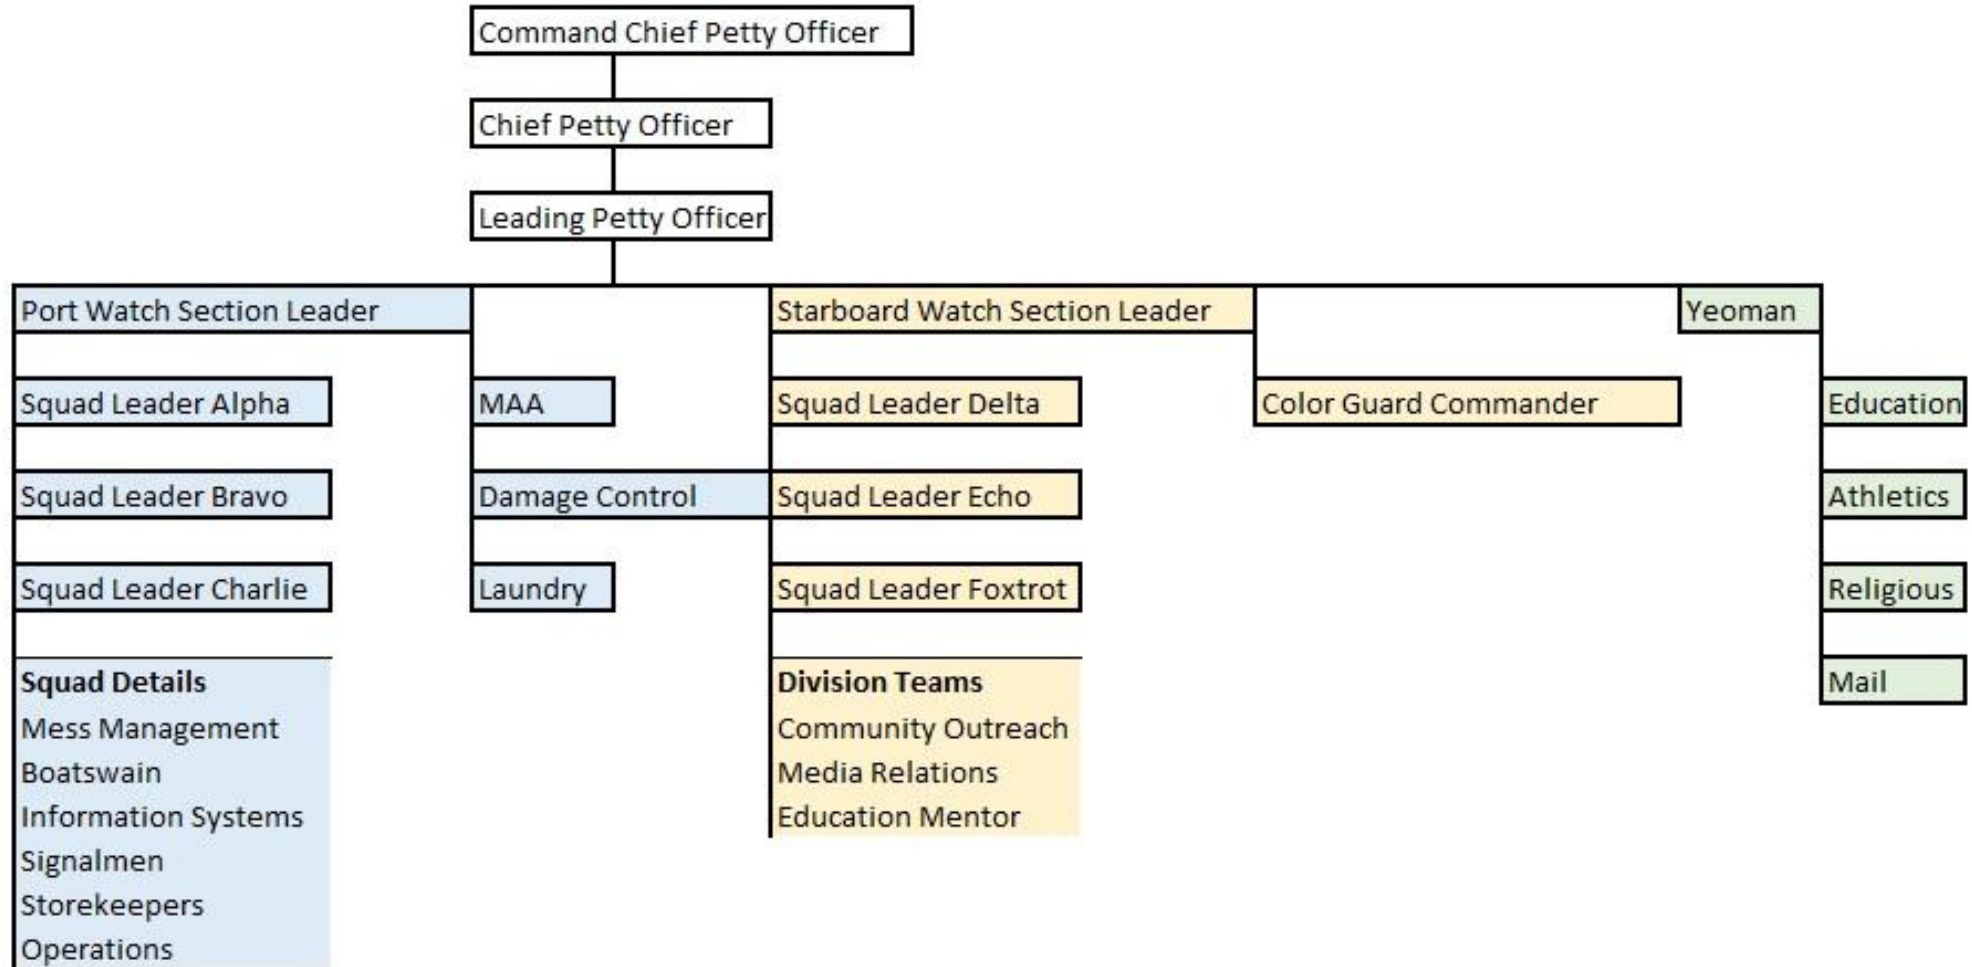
Command Chief Petty Officer

Chief Petty Officer

Leading Petty Officer

Port Watch Section Leader

Squad Leader Alpha

Squad Leader Bravo

Squad Leader Charlie

**Squad Details**
Mess Management
Boatswain
Information Systems
Signalmen
Storekeepers
Operations

MAA

Damage Control

Laundry

Starboard Watch Section Leader

Squad Leader Delta

Squad Leader Echo

Squad Leader Foxtrot

**Division Teams**
Community Outreach
Media Relations
Education Mentor

Color Guard Commander

Yeoman

Education

Athletics

Religious

Mail